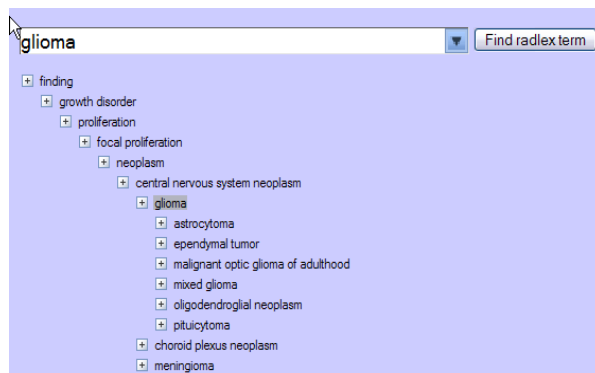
glioma

Find radlex term

+ finding
+ growth disorder
+ proliferation
+ focal proliferation
+ neoplasm
+ central nervous system neoplasm
+ glioma
+ astrocytoma
+ ependymal tumor
+ malignant optic glioma of adulthood
+ mixed glioma
+ oligodendroglial neoplasm
+ pituicytoma
+ choroid plexus neoplasm
+ meningioma